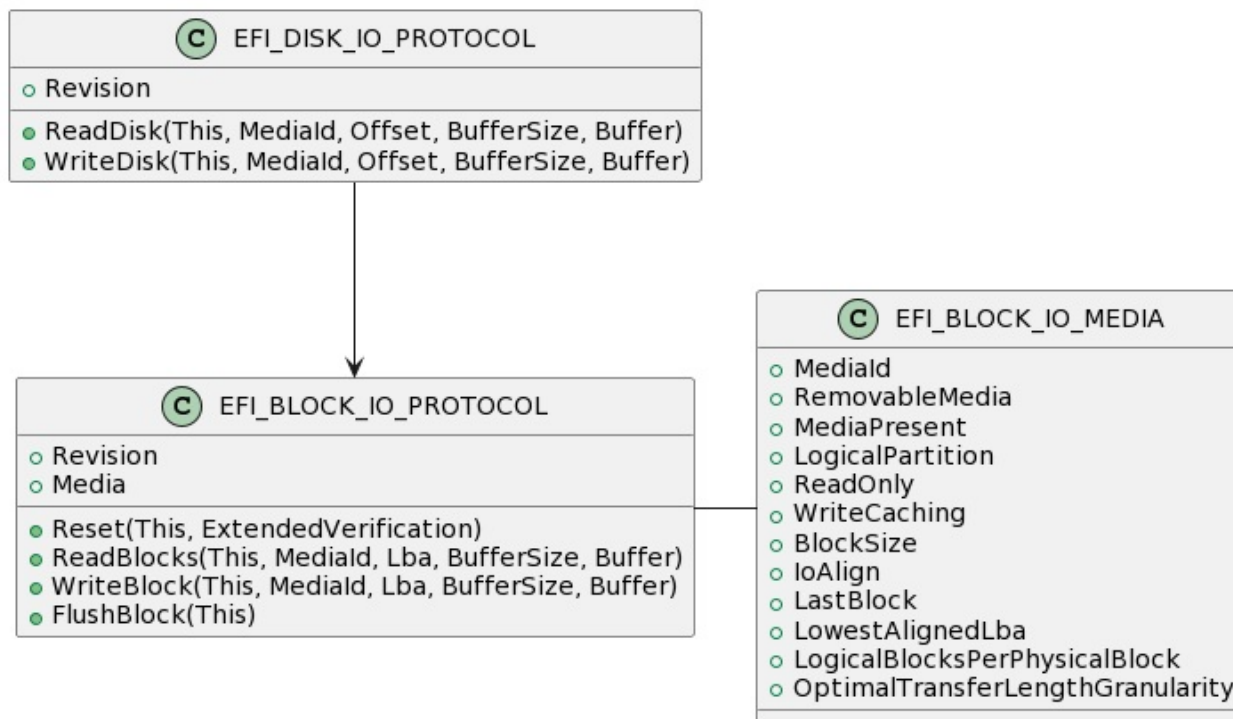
C EFI_DISK_IO_PROTOCOL
Revision
ReadDisk(This, MediaId, Offset, BufferSize, Buffer)
WriteDisk(This, MediaId, Offset, BufferSize, Buffer)

C EFI_BLOCK_IO_PROTOCOL
Revision
Media
Reset(This, ExtendedVerification)
ReadBlocks(This, MediaId, Lba, BufferSize, Buffer)
WriteBlock(This, MediaId, Lba, BufferSize, Buffer)
FlushBlock(This)

C EFI_BLOCK_IO_MEDIA
MediaId
RemovableMedia
MediaPresent
LogicalPartition
ReadOnly
WriteCaching
BlockSize
IoAlign
LastBlock
LowestAlignedLba
LogicalBlocksPerPhysicalBlock
OptimalTransferLengthGranularity